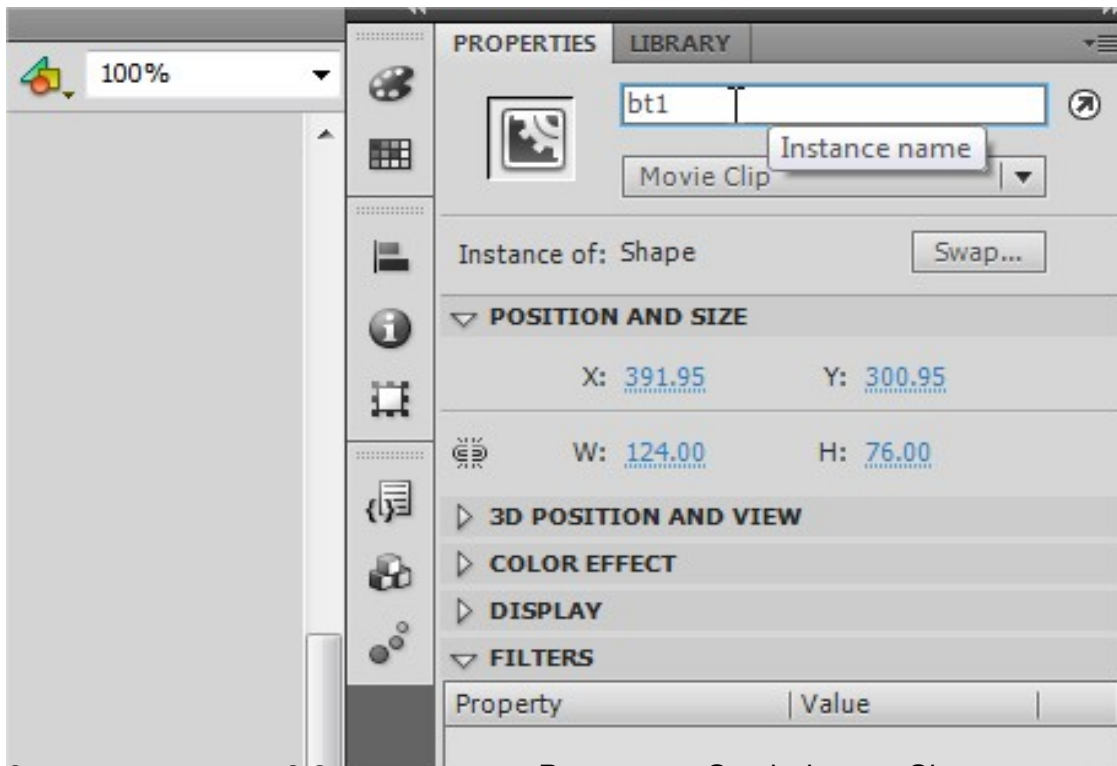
100%

PROPERTIES LIBRARY

bt1

Instance name

Movie Clip

Instance of: Shape

Swap...

POSITION AND SIZE

X: 391.95 Y: 300.95

W: 124.00 H: 76.00

3D POSITION AND VIEW

COLOR EFFECT

DISPLAY

FILTERS

| Property | Value |
|---|---|